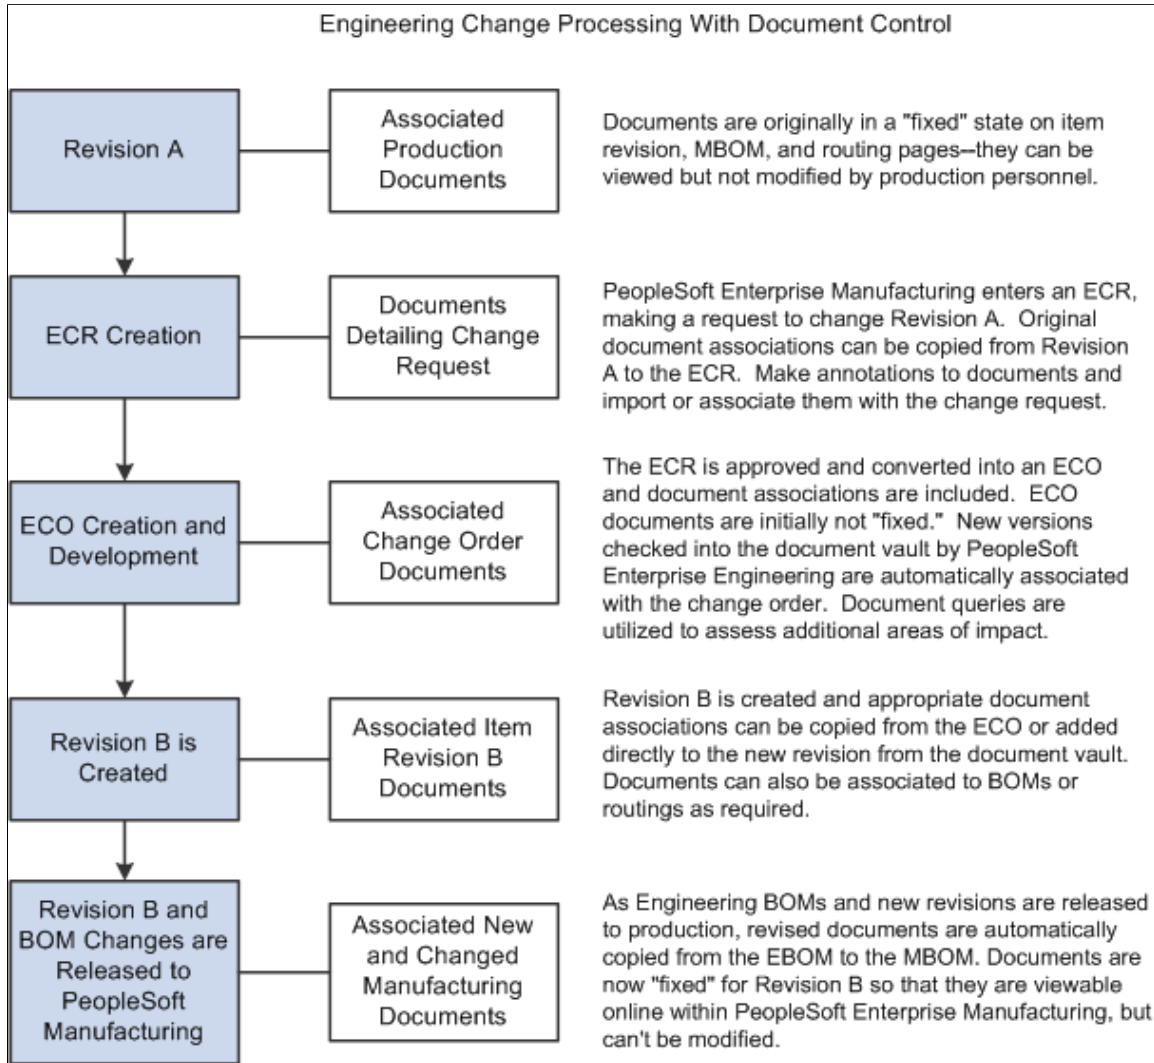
Engineering Change Processing With Document Control

Revision A

Associated Production Documents

Documents are originally in a "fixed" state on item revision, MBOM, and routing pages--they can be viewed but not modified by production personnel.

ECR Creation

Documents Detailing Change Request

PeopleSoft Enterprise Manufacturing enters an ECR, making a request to change Revision A. Original document associations can be copied from Revision A to the ECR. Make annotations to documents and import or associate them with the change request.

ECO Creation and Development

Associated Change Order Documents

The ECR is approved and converted into an ECO and document associations are included. ECO documents are initially not "fixed." New versions checked into the document vault by PeopleSoft Enterprise Engineering are automatically associated with the change order. Document queries are utilized to assess additional areas of impact.

Revision B is Created

Associated Item Revision B Documents

Revision B is created and appropriate document associations can be copied from the ECO or added directly to the new revision from the document vault. Documents can also be associated to BOMs or routings as required.

Revision B and BOM Changes are Released to PeopleSoft Manufacturing

Associated New and Changed Manufacturing Documents

As Engineering BOMs and new revisions are released to production, revised documents are automatically copied from the EBOM to the MBOM. Documents are now "fixed" for Revision B so that they are viewable online within PeopleSoft Enterprise Manufacturing, but can't be modified.